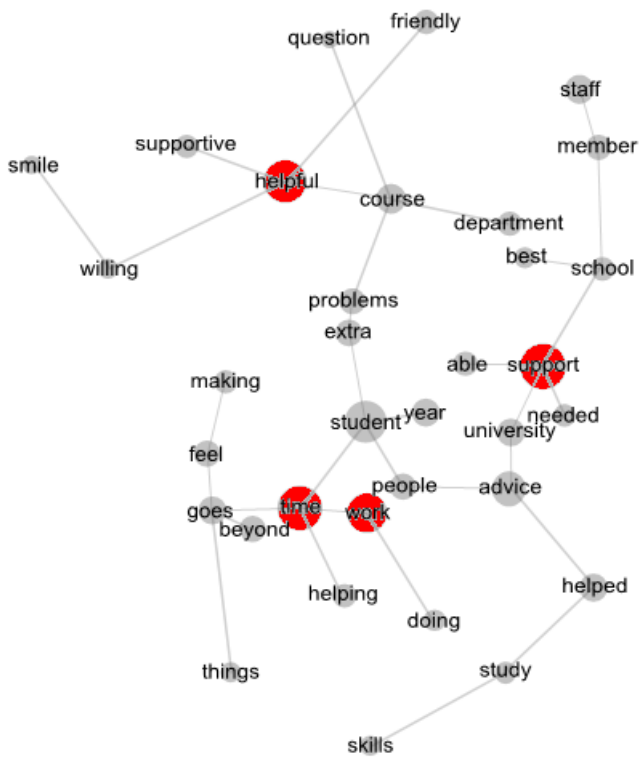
question
friendly
staff
member
supportive
smile
helpful
course
department
best
school
willing
problems
extra
able
support
making
year
needed
student
university
feel
people
advice
goes
time
work
beyond
helped
helping
doing
study
things
skills